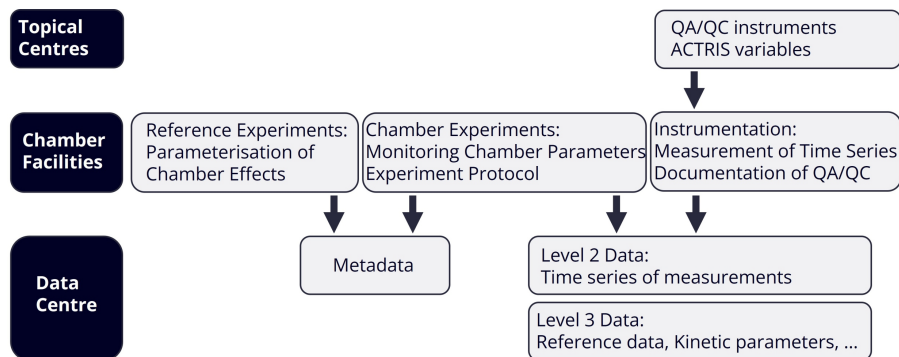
Topical Centres

QA/QC instruments
ACTRIS variables

Chamber Facilities

Reference Experiments:
Parameterisation of Chamber Effects

Chamber Experiments:
Monitoring Chamber Parameters
Experiment Protocol

Instrumentation:
Measurement of Time Series
Documentation of QA/QC

Data Centre

Metadata

Level 2 Data:
Time series of measurements

Level 3 Data:
Reference data, Kinetic parameters, ...